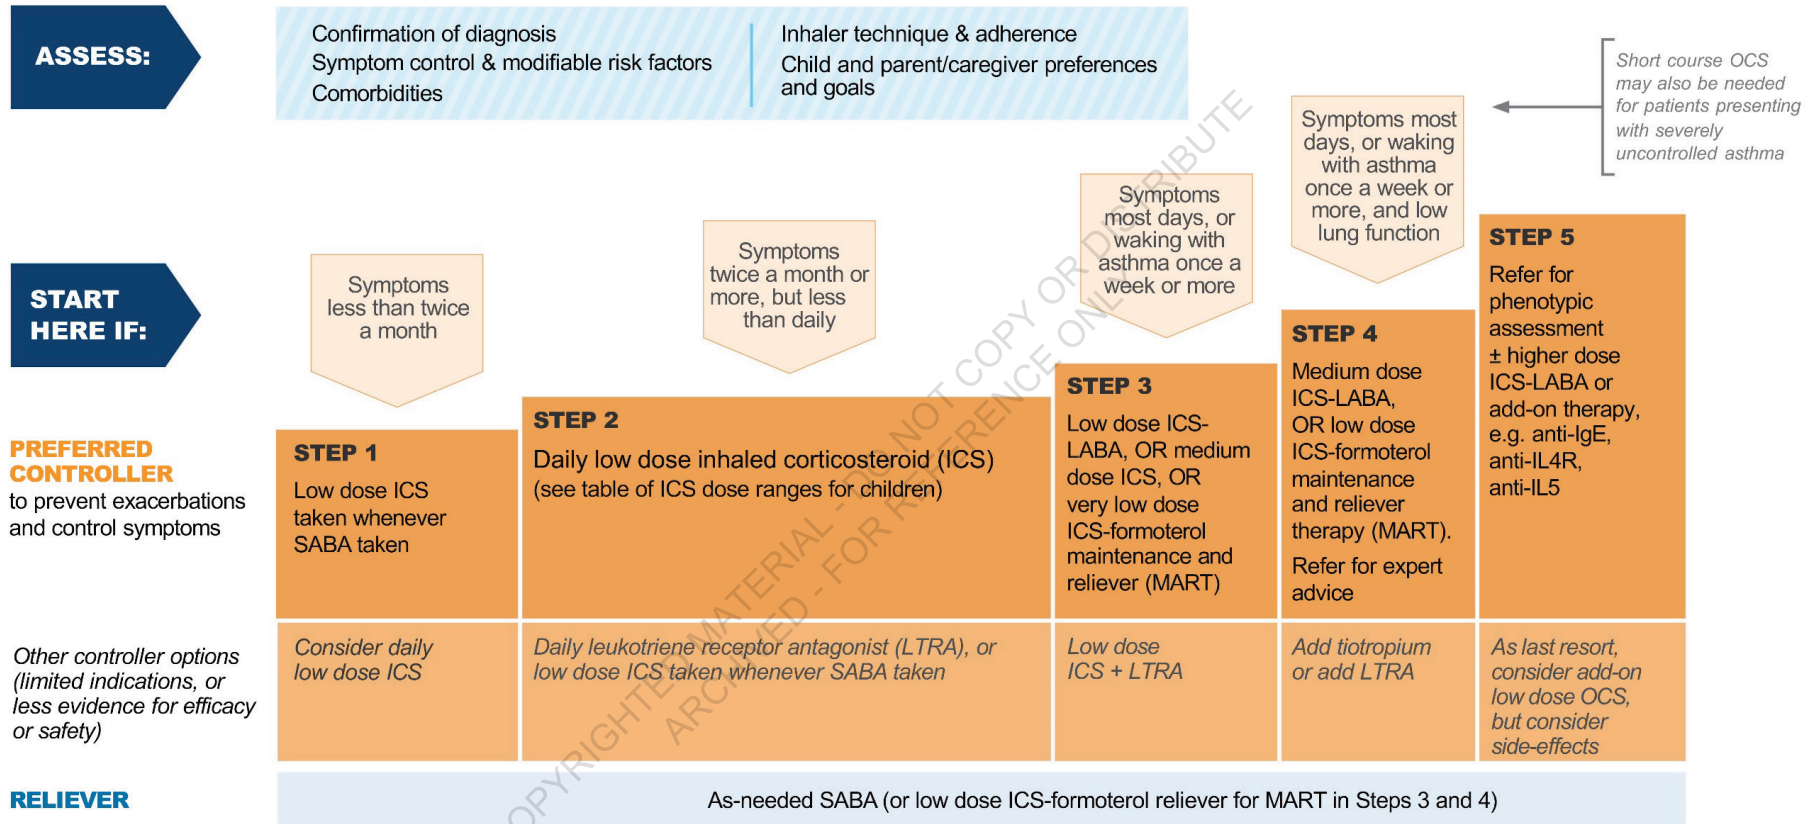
ASSESS:

Confirmation of diagnosis
Symptom control & modifiable risk factors
Comorbidities

Inhaler technique & adherence
Child and parent/caregiver preferences and goals

Short course OCS may also be needed for patients presenting with severely uncontrolled asthma

START HERE IF:

Symptoms less than twice a month

Symptoms twice a month or more, but less than daily

Symptoms most days, or waking with asthma once a week or more

Symptoms most days, or waking with asthma once a week or more, and low lung function

PREFERRED CONTROLLER
to prevent exacerbations and control symptoms

STEP 1
Low dose ICS taken whenever SABA taken

STEP 2
Daily low dose inhaled corticosteroid (ICS)
(see table of ICS dose ranges for children)

STEP 3
Low dose ICS-LABA, OR medium dose ICS, OR very low dose ICS-formoterol maintenance and reliever (MART)

STEP 4
Medium dose ICS-LABA, OR low dose ICS-formoterol maintenance and reliever therapy (MART).
Refer for expert advice

STEP 5
Refer for phenotypic assessment
± higher dose ICS-LABA or add-on therapy, e.g. anti-IgE, anti-IL4R, anti-IL5

Other controller options (limited indications, or less evidence for efficacy or safety)

Consider daily low dose ICS

Daily leukotriene receptor antagonist (LTRA), or low dose ICS taken whenever SABA taken

Low dose ICS + LTRA

Add tiotropium or add LTRA

As last resort, consider add-on low dose OCS, but consider side-effects

RELIEVER

As-needed SABA (or low dose ICS-formoterol reliever for MART in Steps 3 and 4)

COPYRIGHTED MATERIAL - DO NOT COPY OR DISTRIBUTE
ARCHIVED - FOR REFERENCE ONLY